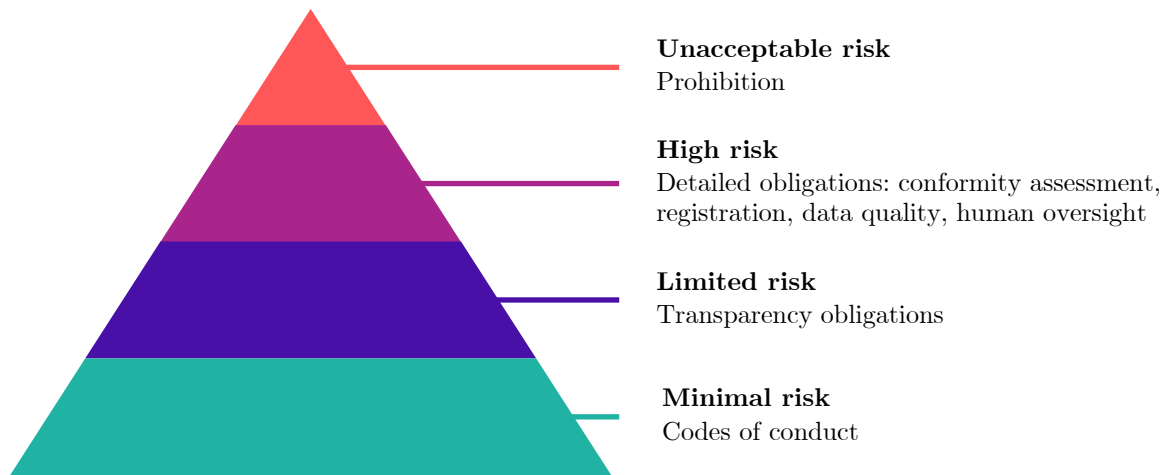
**Unacceptable risk**
Prohibition

**High risk**
Detailed obligations: conformity assessment, registration, data quality, human oversight

**Limited risk**
Transparency obligations

**Minimal risk**
Codes of conduct